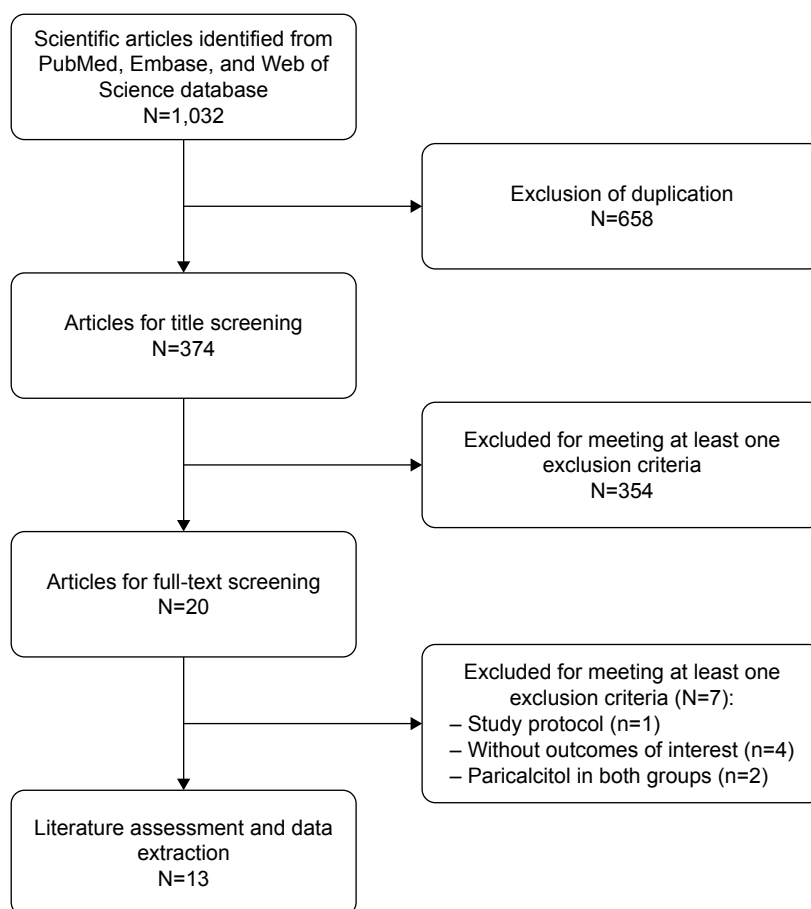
Scientific articles identified from PubMed, Embase, and Web of Science database
N=1,032

Exclusion of duplication
N=658

Articles for title screening
N=374

Excluded for meeting at least one exclusion criteria
N=354

Articles for full-text screening
N=20

Excluded for meeting at least one exclusion criteria (N=7):
– Study protocol (n=1)
– Without outcomes of interest (n=4)
– Paricalcitol in both groups (n=2)

Literature assessment and data extraction
N=13